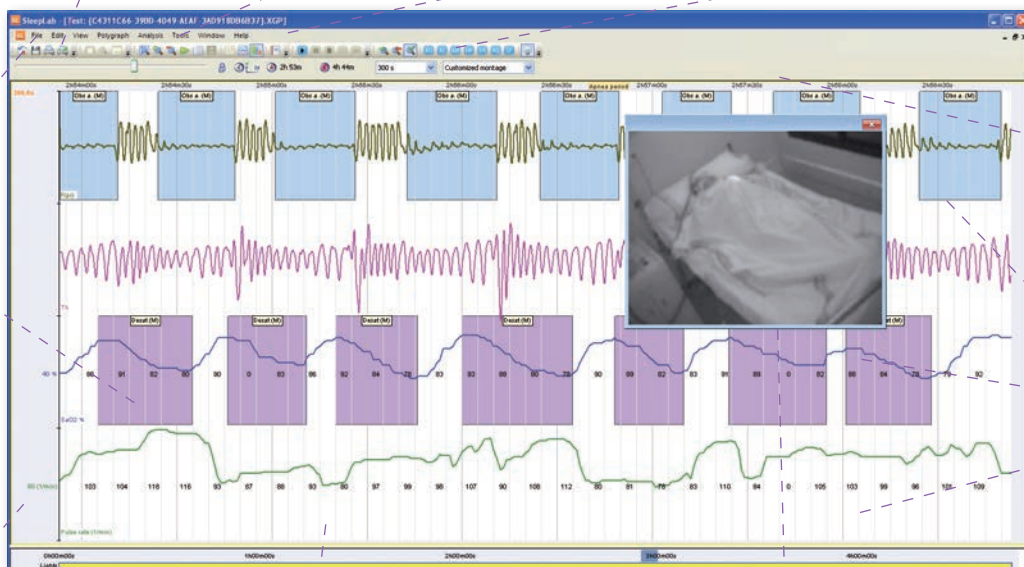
SleepLab - [Test: {C4311C66-39BD-4049-AEAF-3AD918D86B37}.XGP]

File Edit View Polygraph Analysis Tools Window Help

2h 53m 4h 44m 300 s Customized montage

2h54m00s 2h54m30s 2h55m00s 2h55m30s 2h56m00s 2h56m30s Apnea period 2h57m00s 2h57m30s 2h58m00s 2h58m30s

Obs a (M) Obs a (M) Obs a (M) Obs a (M) Obs a (M) Obs a (M) Obs a (M) Obs a (M)

Desat (M) Desat (M) Desat (M) Desat (M) Desat (M) Desat (M) Desat (M) Desat (M)

86 91 82 80 90 0 83 86 92 84 78 83 83 86 78 90 89 82 83 91 89 0 82 86 84 78 79 92

SaO2 %

103 104 116 116 93 87 88 93 80 97 99 98 107 90 108 112 80 81 78 83 110 84 0 105 103 99 96 105 109

Pulse rate (1/min)

0h00m00s 1h00m00s 2h00m00s 3h00m00s 4h00m00s